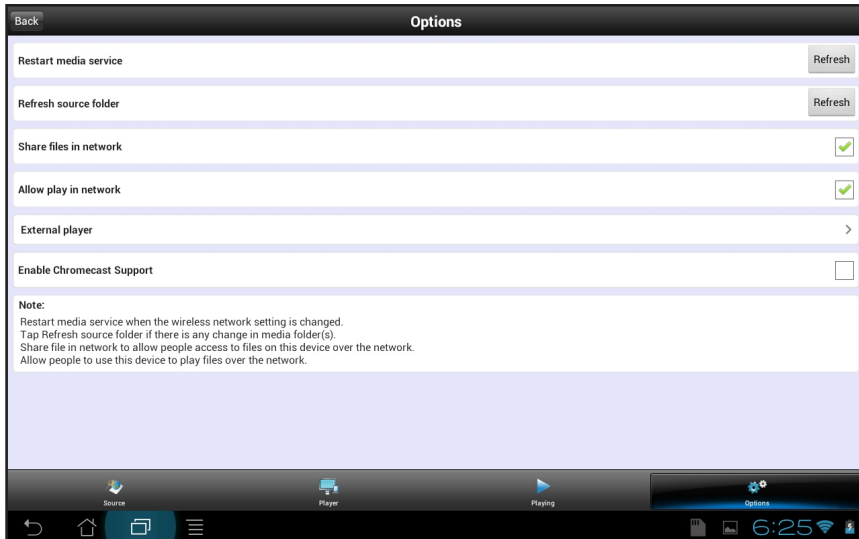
Back

Options

Restart media service

Refresh

Refresh source folder

Refresh

Share files in network

Allow play in network

External player

Enable Chromecast Support

Note:
Restart media service when the wireless network setting is changed.
Tap Refresh source folder if there is any change in media folder(s).
Share file in network to allow people access to files on this device over the network.
Allow people to use this device to play files over the network.

Source

Player

Playing

Options

6:25